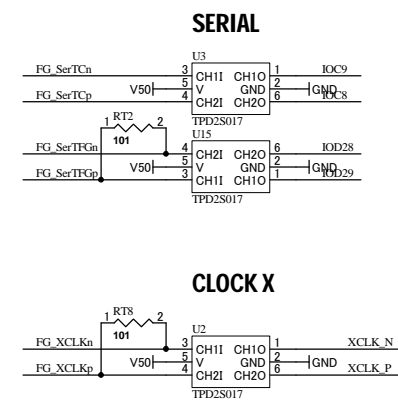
SERIAL

U3
FG_SerTCn 3 CH1I CH1O 1 IOC9
V50 5 V GND 2 GND
FG_SerTCp 4 CH2I CH2O 6 IOC8
TPD2S017

RT2
1 2
101
U15
FG_SerTFGn 4 CH2I CH2O 6 IOD28
V50 5 V GND 2 GND
FG_SerTFGp 3 CH1I CH1O 1 IOD29
TPD2S017

CLOCK X

RT8
1 2
101
U2
FG_XCLKn 3 CH1I CH1O 1 XCLK_N
V50 5 V GND 2 GND
FG_XCLKp 4 CH2I CH2O 6 XCLK_P
TPD2S017